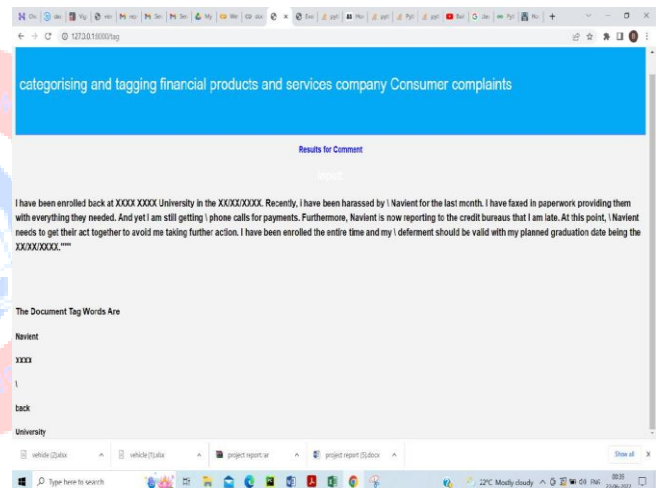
127.0.0.1:8000/tag

categorising and tagging financial products and services company Consumer complaints

Results for Comment

Report

I have been enrolled back at XXXX XXXX University in the XX/XX/XXXX. Recently, I have been harassed by \ Navient for the last month. I have faxed in paperwork providing them with everything they needed. And yet I am still getting \ phone calls for payments. Furthermore, Navient is now reporting to the credit bureaus that I am late. At this point, \ Navient needs to get their act together to avoid me taking further action. I have been enrolled the entire time and my \ deferment should be valid with my planned graduation date being the XX/XX/XXXX."""

The Document Tag Words Are

Navient

xxxx

\

back

University

vehicle (2).xlsx

vehicle (1).xlsx

project report.ar

project report (5).docx

Show all

Type here to search

22°C Mostly cloudy

ENG

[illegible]